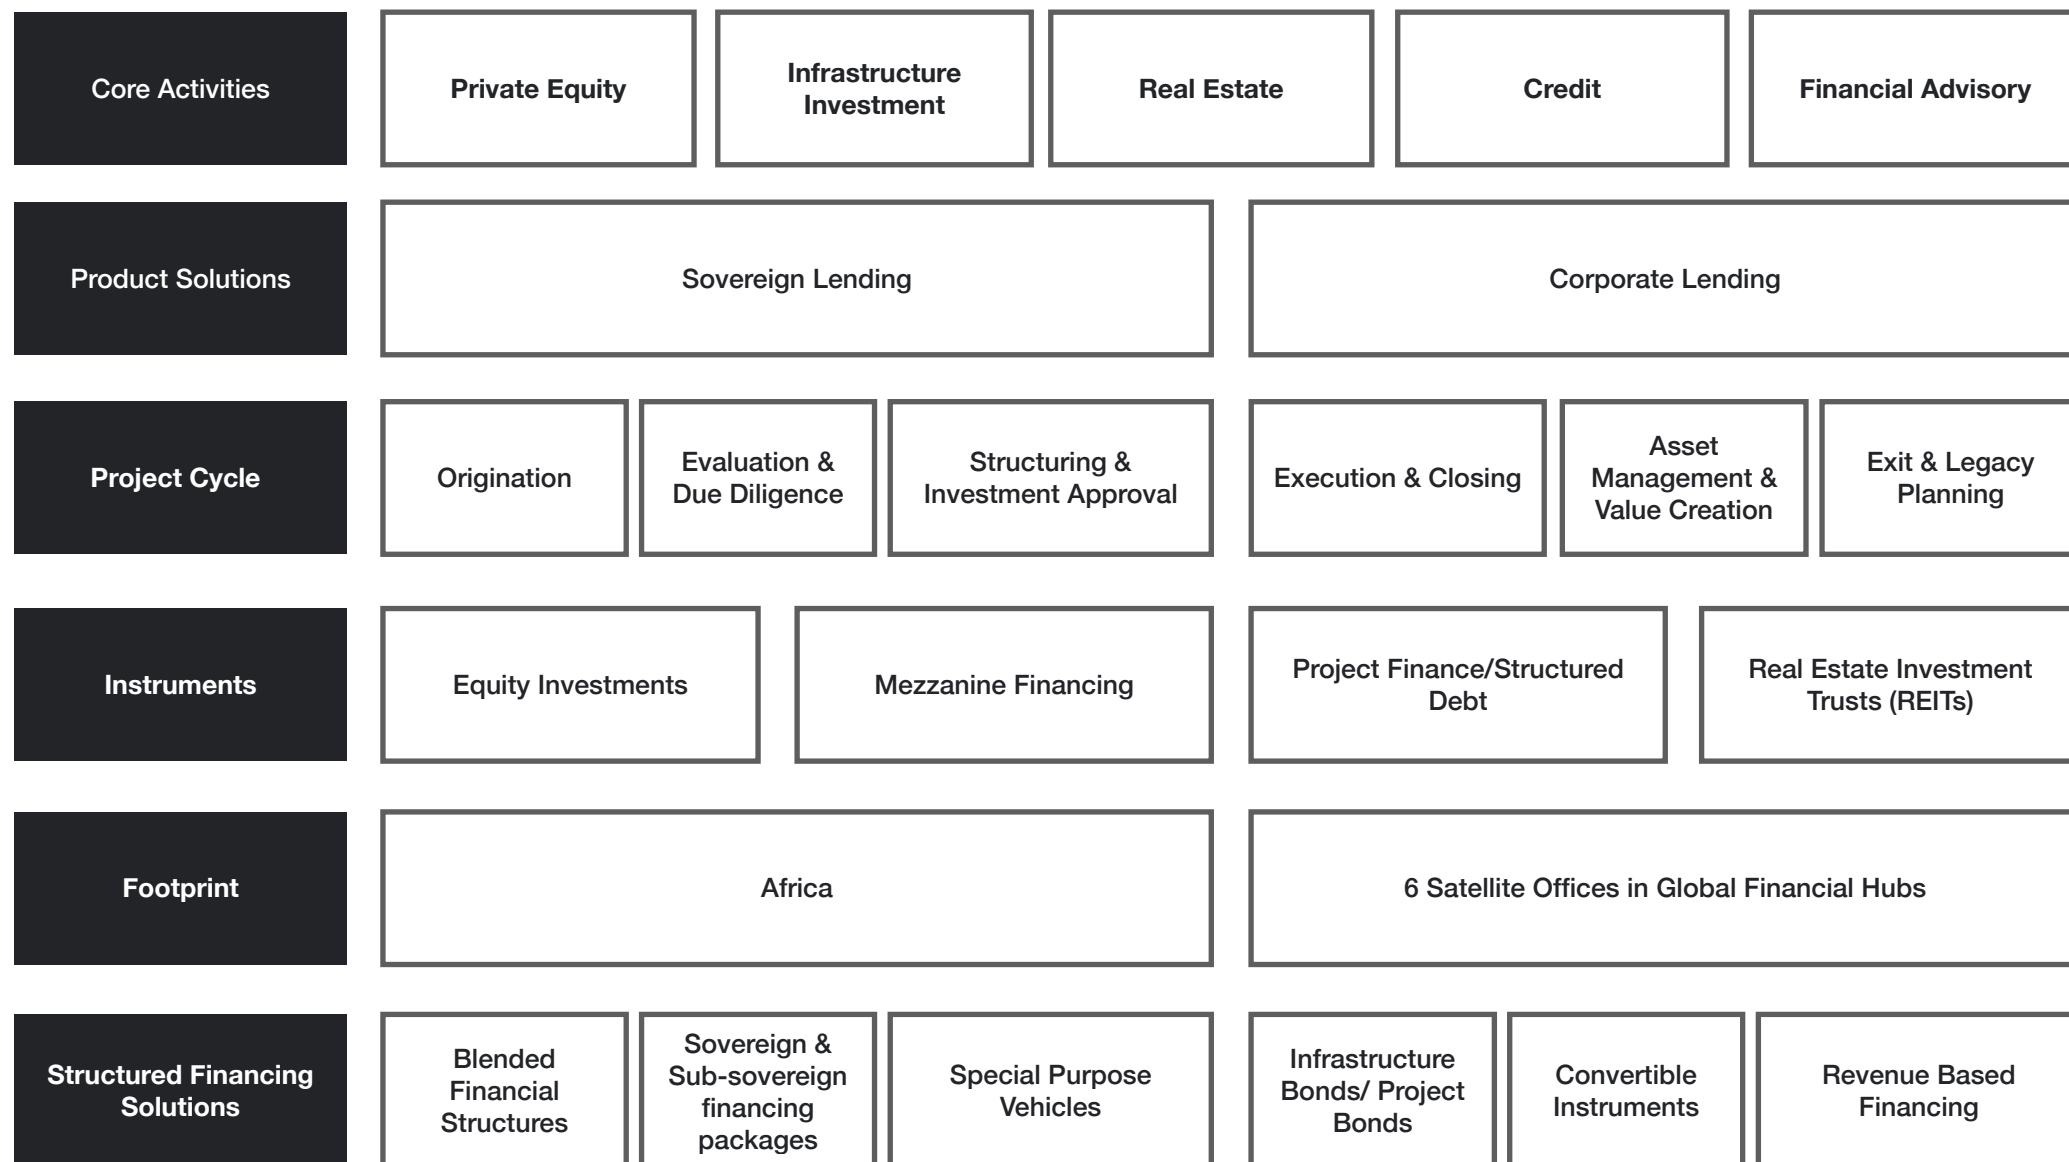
Core Activities

Private Equity

Infrastructure Investment

Real Estate

Credit

Financial Advisory

Product Solutions

Sovereign Lending

Corporate Lending

Project Cycle

Origination

Evaluation & Due Diligence

Structuring & Investment Approval

Execution & Closing

Asset Management & Value Creation

Exit & Legacy Planning

Instruments

Equity Investments

Mezzanine Financing

Project Finance/Structured Debt

Real Estate Investment Trusts (REITs)

Footprint

Africa

6 Satellite Offices in Global Financial Hubs

Structured Financing Solutions

Blended Financial Structures

Sovereign & Sub-sovereign financing packages

Special Purpose Vehicles

Infrastructure Bonds/ Project Bonds

Convertible Instruments

Revenue Based Financing